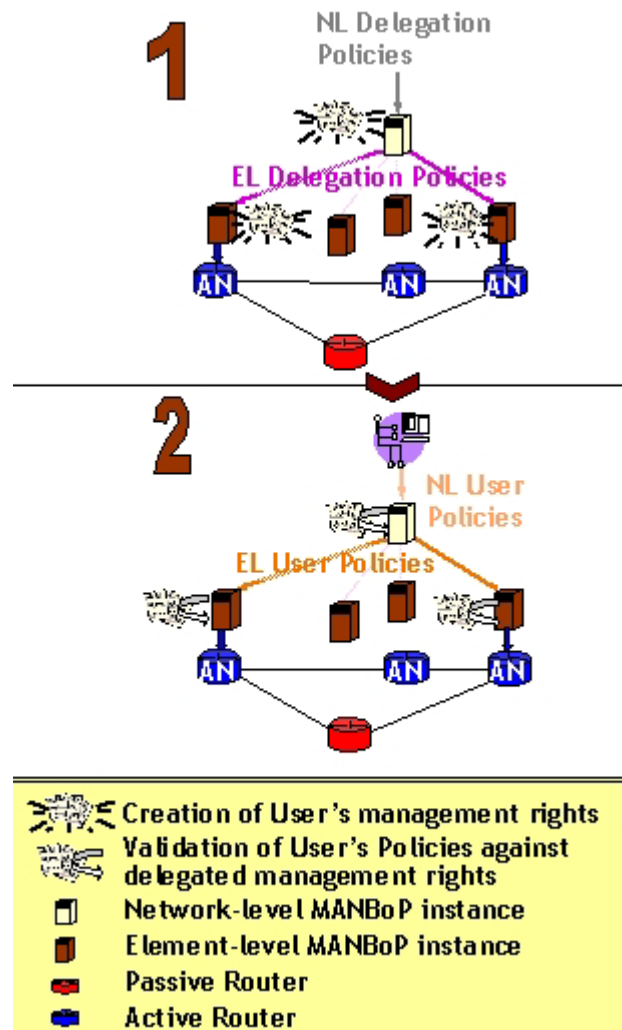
1

NL Delegation Policies

EL Delegation Policies

AN AN AN

2

NL User Policies

EL User Policies

AN AN AN

Creation of User's management rights
Validation of User's Policies against delegated management rights
Network-level MANBoP instance
Element-level MANBoP instance
Passive Router
Active Router